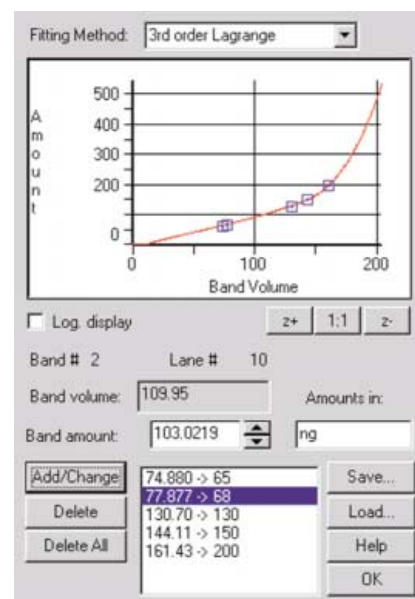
Fitting Method: 3rd order Lagrange

A
m
o
u
n
t

500
400
300
200
0

0
100
200
Band Volume

Log. display

z+
1:1
z-

Band # 2
Lane # 10

Band volume: 109.95
Amounts in:

Band amount: 103.0219
ng

Add/Change
Delete
Delete All

74.880 -> 65
77.877 -> 68
130.70 -> 130
144.11 -> 150
161.43 -> 200

Save...
Load...
Help
OK